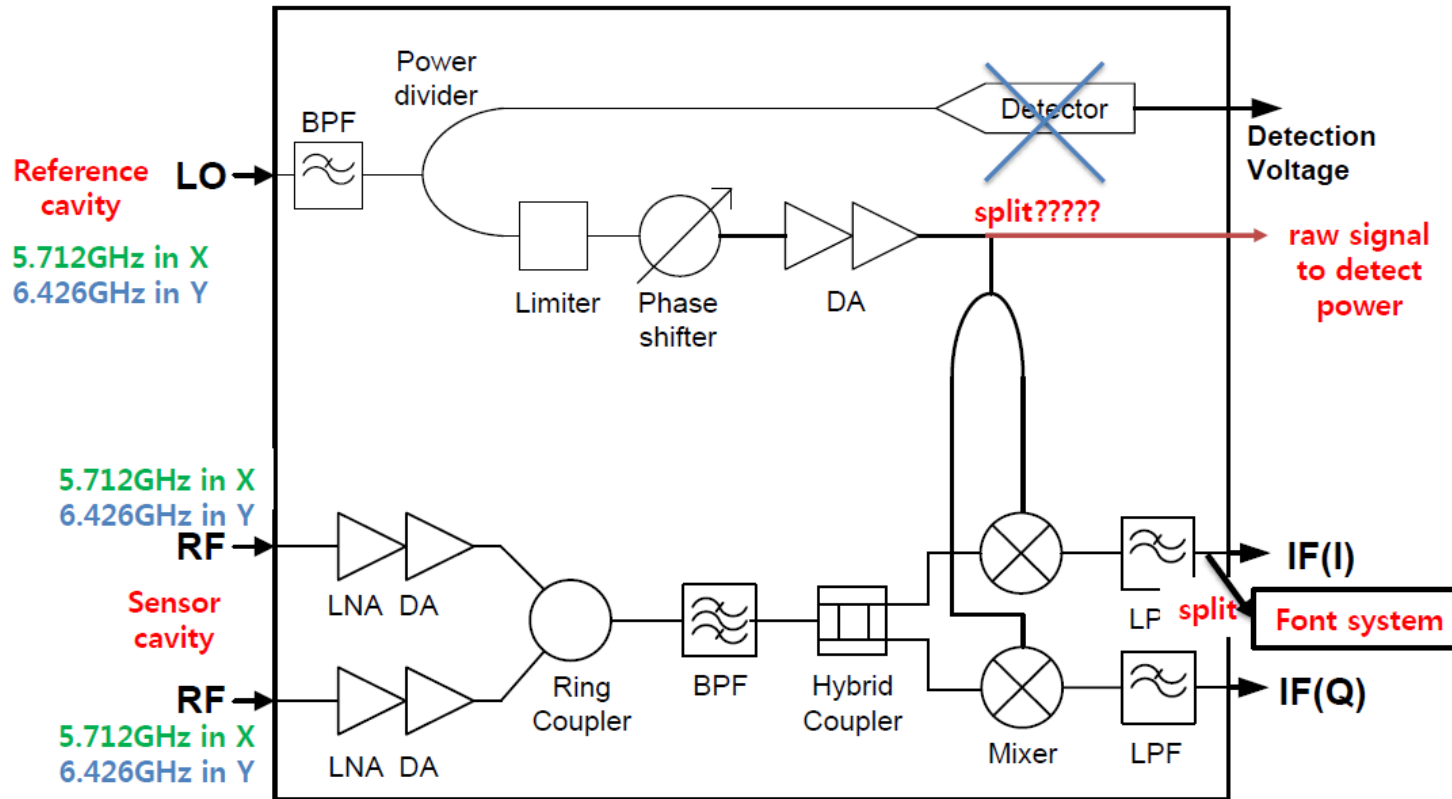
Reference cavity

5.712GHz in X
6.426GHz in Y

LO

BPF

Power divider

Detector

Detection Voltage

Limiter

Phase shifter

DA

split?????

raw signal to detect power

5.712GHz in X
6.426GHz in Y

RF

Sensor cavity

RF

5.712GHz in X
6.426GHz in Y

LNA DA

LNA DA

Ring Coupler

BPF

Hybrid Coupler

Mixer

LP

split

LPF

IF(I)

Font system

IF(Q)